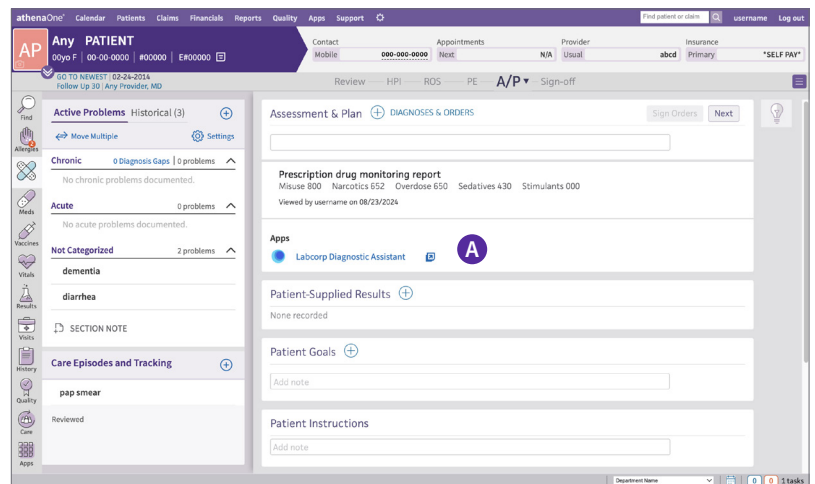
athenaOne® Calendar Patients Claims Financials Reports Quality Apps Support

Find patient or claim username Log out

AP Any PATIENT
00yo F | 00-00-0000 | #00000 | E#00000

Contact
Mobile 000-000-0000

Appointments
Next N/A

Provider
Usual abcd

Insurance
Primary *SELF PAY*

GO TO NEWEST | 02-24-2014
Follow Up 30 | Any Provider, MD

Review HPI ROS PE A/P Sign-off

Find
Allergies
Meds
Vaccines
Vitals
Results
Visits
History
Quality
Care
Apps

Active Problems Historical (3)
Move Multiple Settings

Chronic 0 Diagnosis Gaps | 0 problems
No chronic problems documented.

Acute 0 problems
No acute problems documented.

Not Categorized 2 problems
dementia
diarrhea

SECTION NOTE

Care Episodes and Tracking
pap smear
Reviewed

Assessment & Plan DIAGNOSES & ORDERS
Sign Orders Next

Prescription drug monitoring report
Misuse 800 Narcotics 652 Overdose 650 Sedatives 430 Stimulants 000
Viewed by username on 08/23/2024

Apps
Labcorp Diagnostic Assistant

A

Patient-Supplied Results
None recorded

Patient Goals
Add note

Patient Instructions
Add note

Department Name 0 0 1 tasks